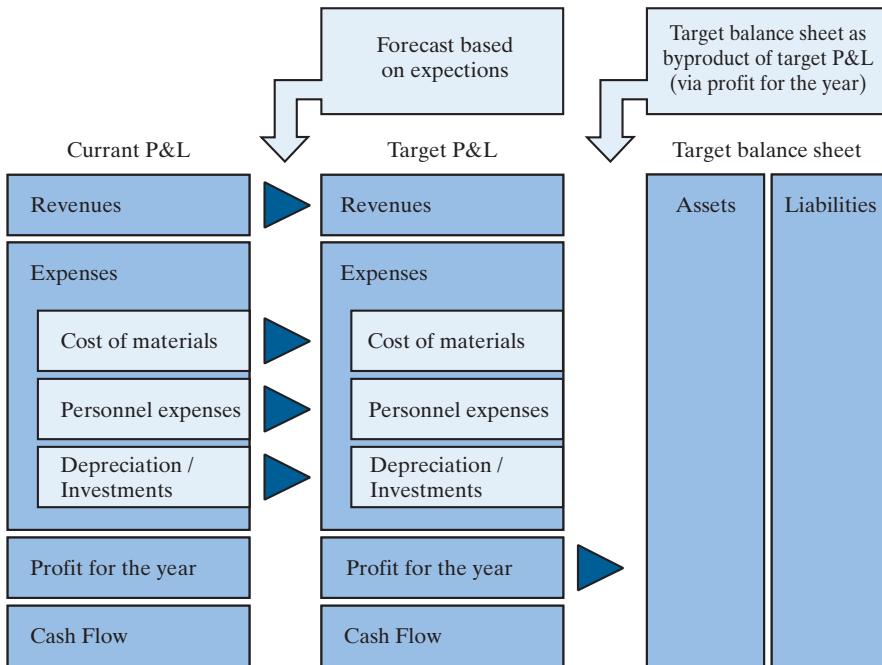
Forecast based on expections

Target balance sheet as byproduct of target P&L (via profit for the year)

Currant P&L

Revenues

Expenses

Cost of materials

Personnel expenses

Depreciation / Investments

Profit for the year

Cash Flow

Target P&L

Revenues

Expenses

Cost of materials

Personnel expenses

Depreciation / Investments

Profit for the year

Cash Flow

Target balance sheet

Assets

Liabilities